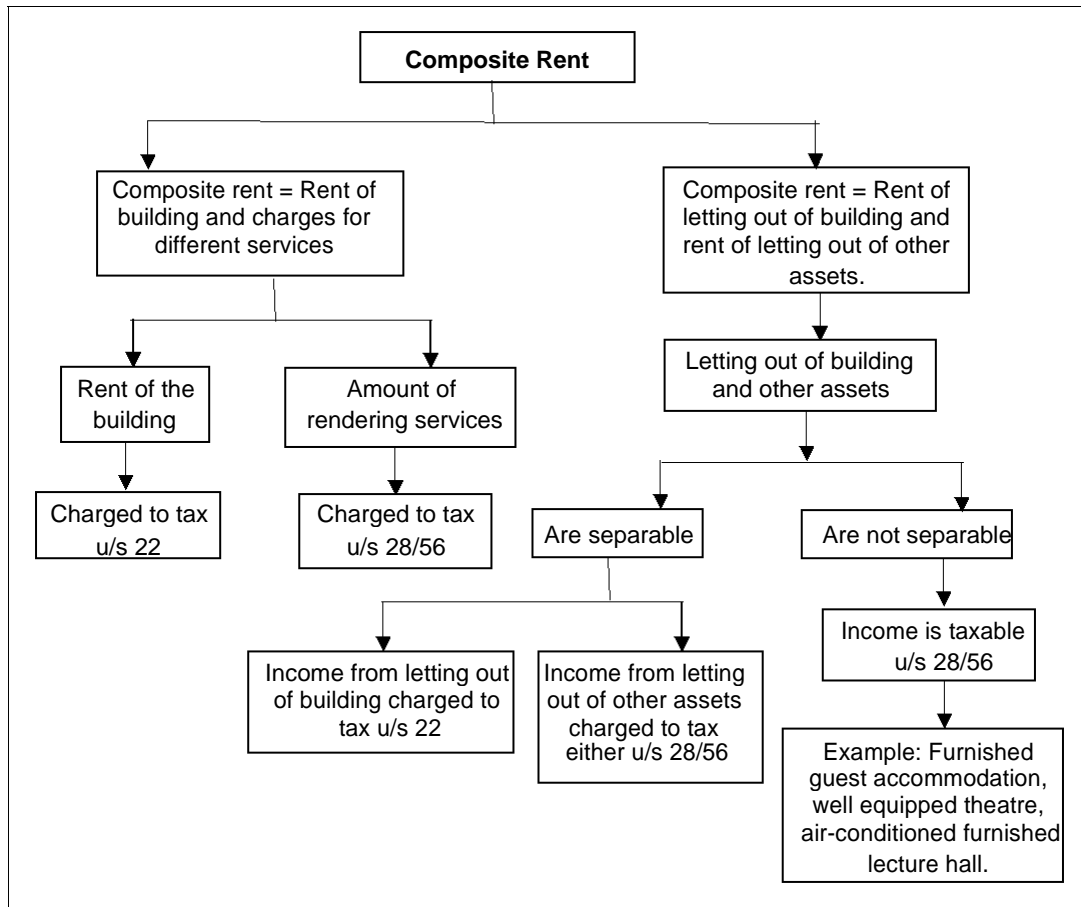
Composite Rent

Composite rent = Rent of building and charges for different services

Rent of the building

Charged to tax u/s 22

Amount of rendering services

Charged to tax u/s 28/56

Composite rent = Rent of letting out of building and rent of letting out of other assets.

Letting out of building and other assets

Are separable

Income from letting out of building charged to tax u/s 22

Income from letting out of other assets charged to tax either u/s 28/56

Are not separable

Income is taxable u/s 28/56

Example: Furnished guest accommodation, well equipped theatre, air-conditioned furnished lecture hall.